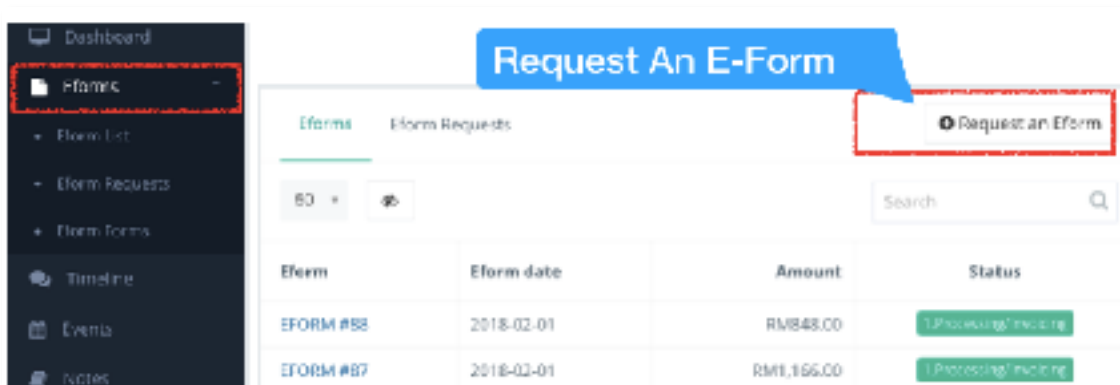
Dashboard

Eforms

Eform List

Eform Requests

Eform Forms

Timeline

Events

Notes

Request An E-Form

Eforms

Eform Requests

Request an Eform

50

Search

| Eform | Eform date | Amount | Status |
|---|---|---|---|
| EFORM #88 | 2018-02-01 | RM848.00 | 1.Processing/Invoicing |
| EFORM #87 | 2018-02-01 | RM1,166.00 | 1.Processing/Invoicing |